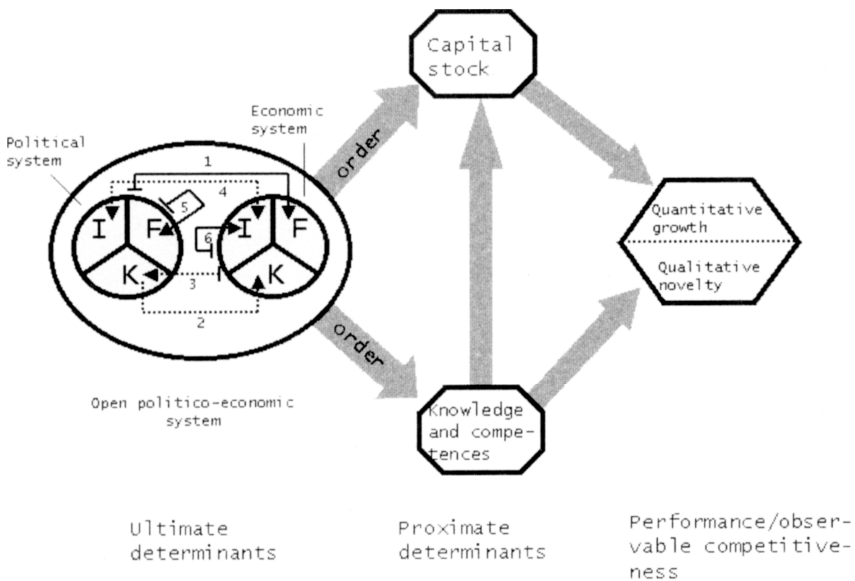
Capital stock

Political system

Economic system

1

4

5

6

3

2

I

F

K

I

F

K

order

order

Quantitative growth

Qualitative novelty

Open politico-economic system

Knowledge and competences

Ultimate determinants

Proximate determinants

Performance/observable competitiveness